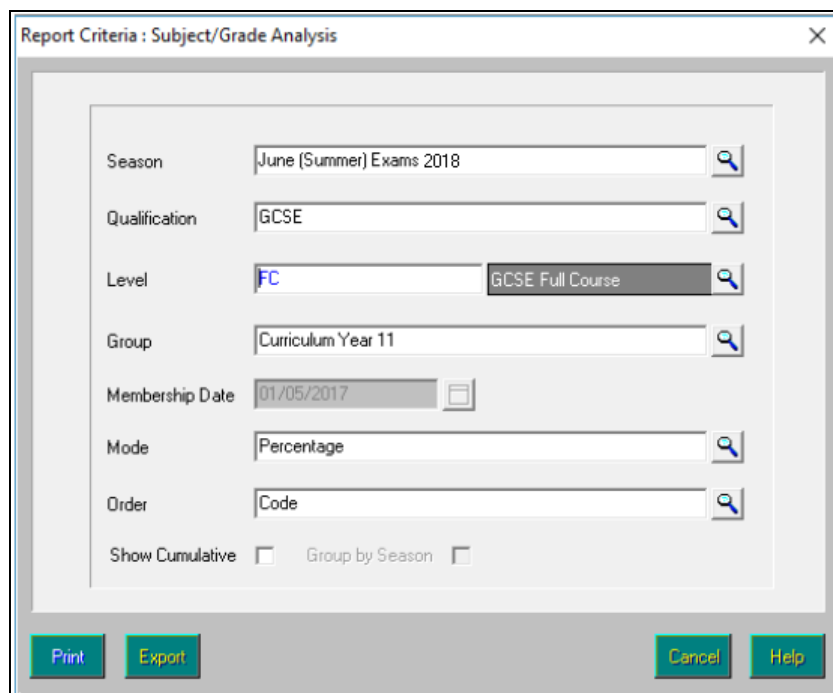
Report Criteria : Subject/Grade Analysis

×

Season June (Summer) Exams 2018

Qualification GCSE

Level FC GCSE Full Course

Group Curriculum Year 11

Membership Date 01/05/2017

Mode Percentage

Order Code

Show Cumulative Group by Season

Print Export Cancel Help